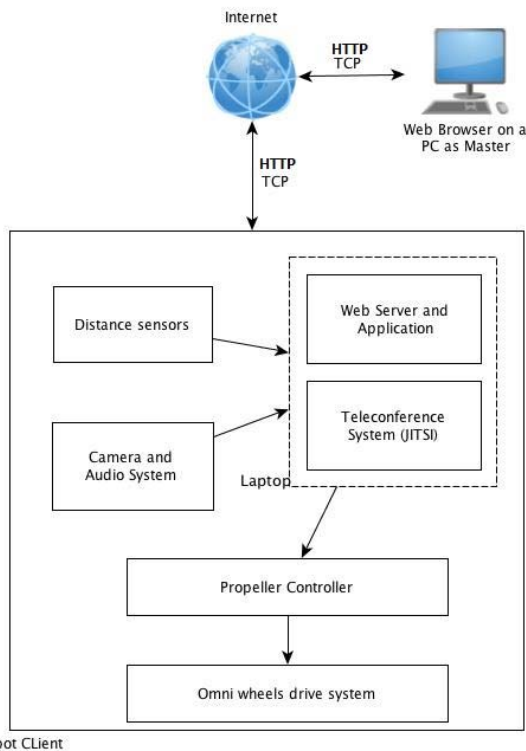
Internet

HTTP
TCP

Web Browser on a PC as Master

HTTP
TCP

Distance sensors

Web Server and Application

Teleconference System (JITSI)

Camera and Audio System

Laptop

Propeller Controller

Omni wheels drive system

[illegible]ot CLient